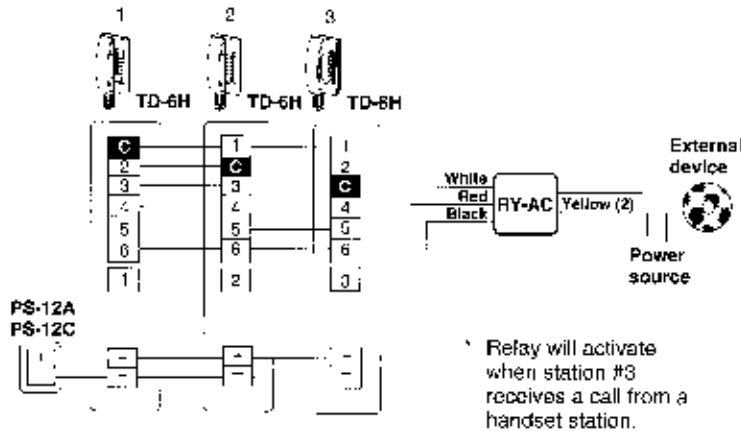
1
2
3
TD-6H
TD-6H
TD-6H

C
2
3
4
5
6
1

1
C
3
4
5
6
2

1
2
C
4
5
6
3

White
Red
Black
RY-AC
Yellow (2)
External device
Power source

PS-12A
PS-12C

Relay will activate when station #3 receives a call from a handset station.